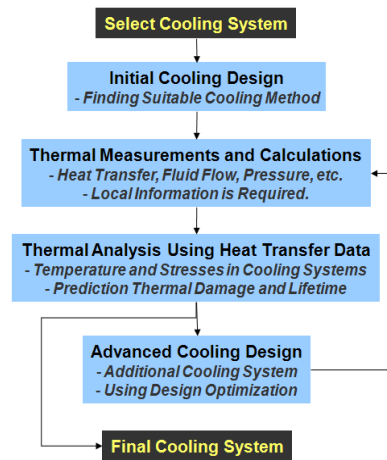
Select Cooling System

Initial Cooling Design
- Finding Suitable Cooling Method

Thermal Measurements and Calculations
- Heat Transfer, Fluid Flow, Pressure, etc.
- Local Information is Required.

Thermal Analysis Using Heat Transfer Data
- Temperature and Stresses in Cooling Systems
- Prediction Thermal Damage and Lifetime

Advanced Cooling Design
- Additional Cooling System
- Using Design Optimization

Final Cooling System